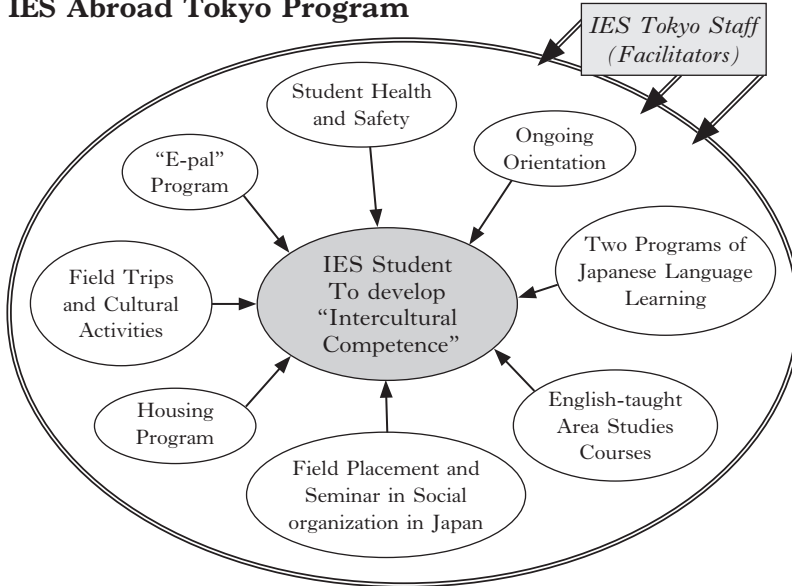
IES Abroad Tokyo Program

IES Tokyo Staff (Facilitators)

Student Health and Safety

"E-pal" Program

Ongoing Orientation

Field Trips and Cultural Activities

IES Student To develop "Intercultural Competence"

Two Programs of Japanese Language Learning

Housing Program

English-taught Area Studies Courses

Field Placement and Seminar in Social organization in Japan